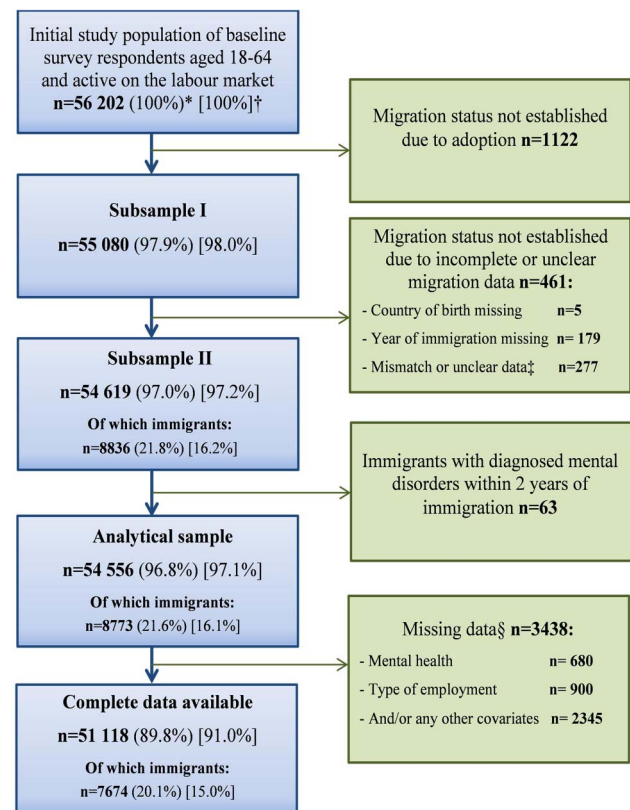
Initial study population of baseline survey respondents aged 18-64 and active on the labour market
**n=56 202** (100%)* [100%]†

Migration status not established due to adoption **n=1122**

**Subsample I**
**n=55 080** (97.9%) [98.0%]

Migration status not established due to incomplete or unclear migration data **n=461:**
- Country of birth missing **n=5**
- Year of immigration missing **n= 179**
- Mismatch or unclear data‡ **n=277**

**Subsample II**
**n=54 619** (97.0%) [97.2%]
**Of which immigrants:**
n=8836 (21.8%) [16.2%]

Immigrants with diagnosed mental disorders within 2 years of immigration **n=63**

**Analytical sample**
**n=54 556** (96.8%) [97.1%]
**Of which immigrants:**
n=8773 (21.6%) [16.1%]

Missing data§ **n=3438:**
- Mental health **n= 680**
- Type of employment **n= 900**
- And/or any other covariates **n= 2345**

**Complete data available**
**n=51 118** (89.8%) [91.0%]
**Of which immigrants:**
n=7674 (20.1%) [15.0%]